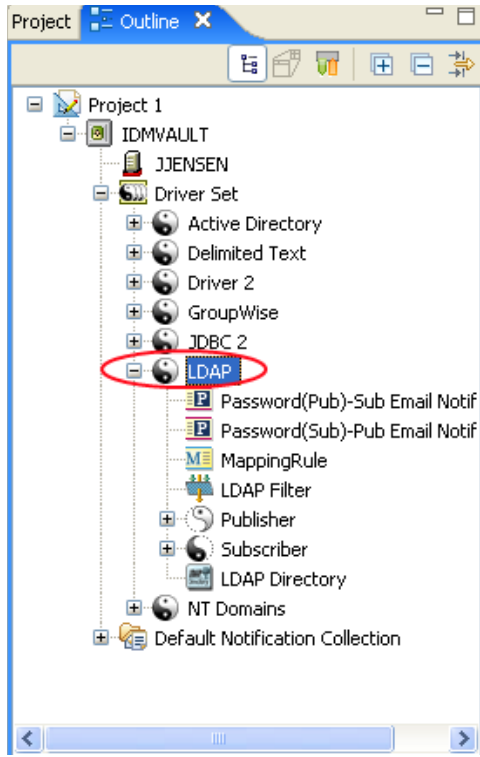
Project Outline

Project 1
IDMVAULT
JJENSEN
Driver Set
Active Directory
Delimited Text
Driver 2
GroupWise
JDBC 2
LDAP
Password(Pub)-Sub Email Notif
Password(Sub)-Pub Email Notif
MappingRule
LDAP Filter
Publisher
Subscriber
LDAP Directory
NT Domains
Default Notification Collection